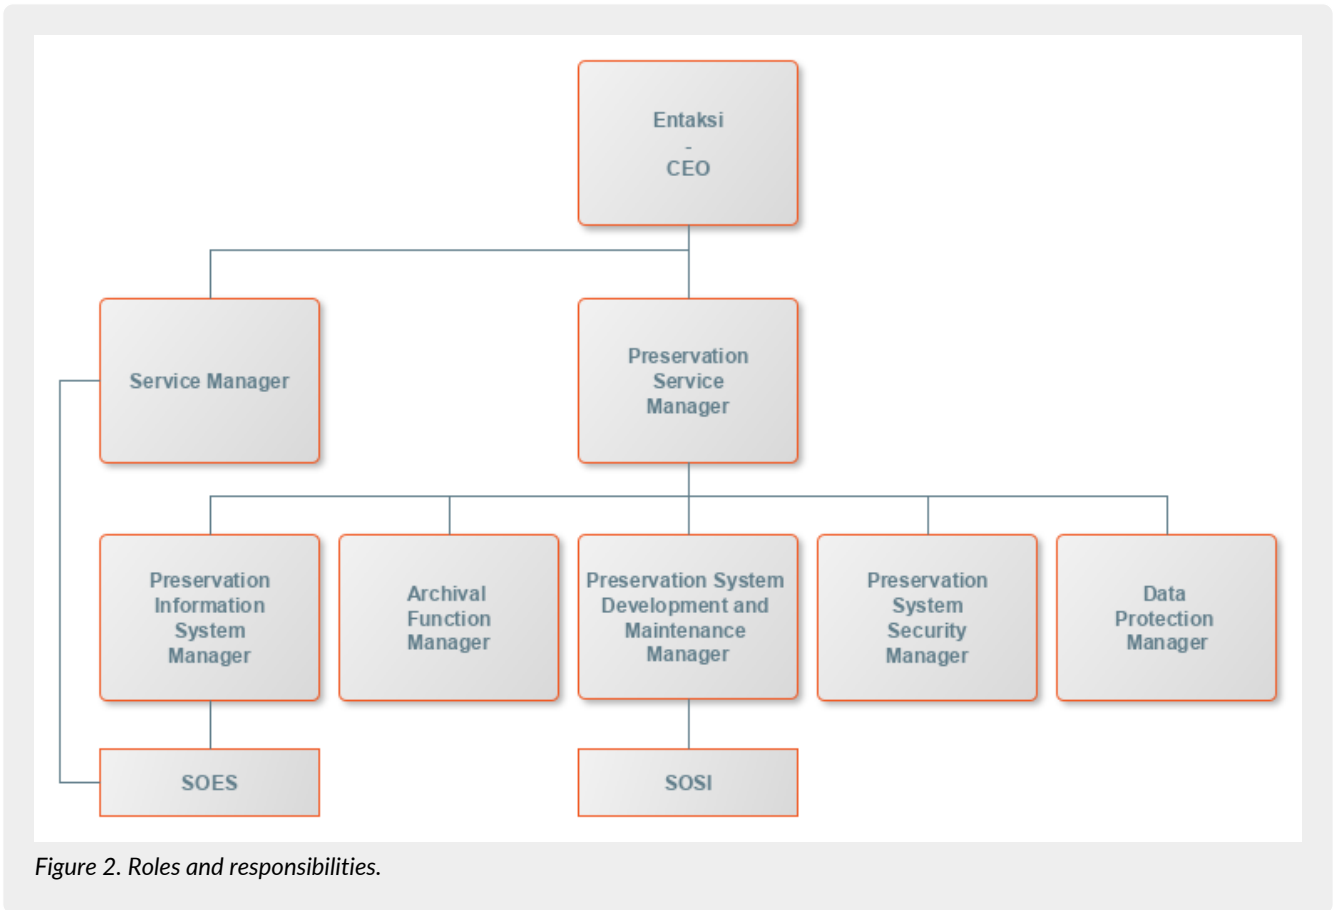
Entaksi
-
CEO

Service Manager

Preservation Service Manager

Preservation Information System Manager

Archival Function Manager

Preservation System Development and Maintenance Manager

Preservation System Security Manager

Data Protection Manager

SOES

SOSI

Figure 2. Roles and responsibilities.